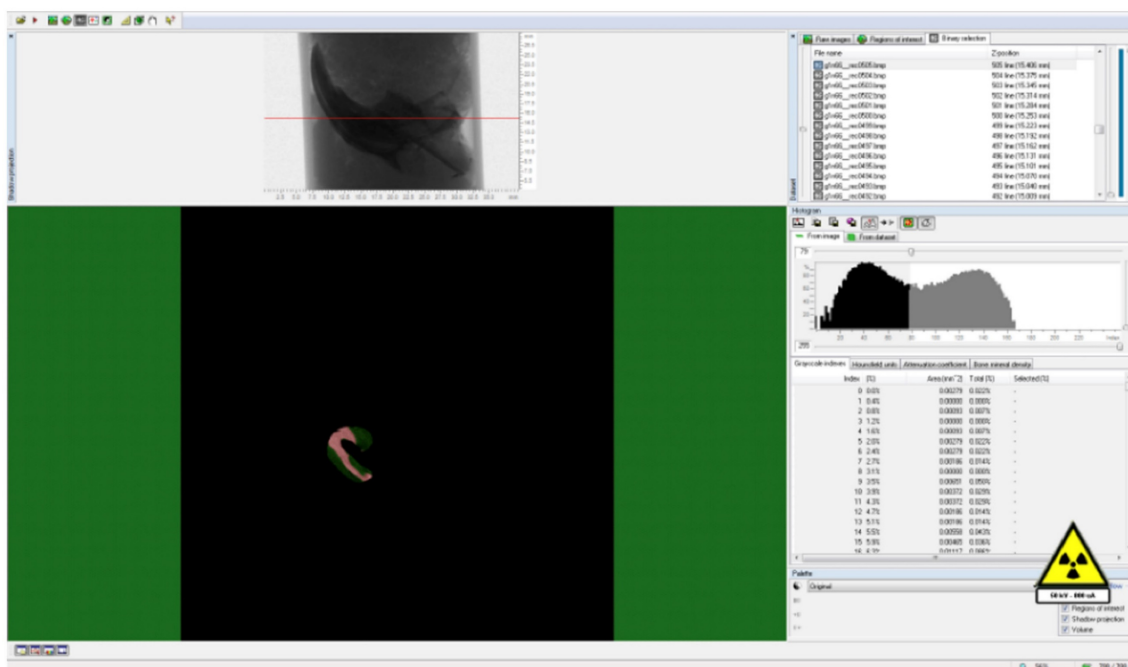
Shadow projection

Raw images | Regions of interest | Binary selection

| File name | Z position |
|---|---|
| g1n66__rec0505.bmp | 505 line (15.406 mm) |
| g1n66__rec0504.bmp | 504 line (15.375 mm) |
| g1n66__rec0503.bmp | 503 line (15.345 mm) |
| g1n66__rec0502.bmp | 502 line (15.314 mm) |
| g1n66__rec0501.bmp | 501 line (15.284 mm) |
| g1n66__rec0500.bmp | 500 line (15.253 mm) |
| g1n66__rec0499.bmp | 499 line (15.223 mm) |
| g1n66__rec0498.bmp | 498 line (15.192 mm) |
| g1n66__rec0497.bmp | 497 line (15.162 mm) |
| g1n66__rec0496.bmp | 496 line (15.131 mm) |
| g1n66__rec0495.bmp | 495 line (15.101 mm) |
| g1n66__rec0494.bmp | 494 line (15.070 mm) |
| g1n66__rec0493.bmp | 493 line (15.040 mm) |
| g1n66__rec0492.bmp | 492 line (15.009 mm) |

Dataset

Histogram

From image | From dataset

79

255

Index

Grayscale indexes | Hounsfield units | Attenuation coefficient | Bone mineral density

| Index | (%) | Area(mm^2) | Total (%) | Selected(%) |
|---|---|---|---|---|
| 0 | 0.0% | 0.00279 | 0.022% | - |
| 1 | 0.4% | 0.00000 | 0.000% | - |
| 2 | 0.8% | 0.00093 | 0.007% | - |
| 3 | 1.2% | 0.00000 | 0.000% | - |
| 4 | 1.6% | 0.00093 | 0.007% | - |
| 5 | 2.0% | 0.00279 | 0.022% | - |
| 6 | 2.4% | 0.00279 | 0.022% | - |
| 7 | 2.7% | 0.00186 | 0.014% | - |
| 8 | 3.1% | 0.00000 | 0.000% | - |
| 9 | 3.5% | 0.00651 | 0.050% | - |
| 10 | 3.9% | 0.00372 | 0.029% | - |
| 11 | 4.3% | 0.00372 | 0.029% | - |
| 12 | 4.7% | 0.00186 | 0.014% | - |
| 13 | 5.1% | 0.00186 | 0.014% | - |
| 14 | 5.5% | 0.00558 | 0.043% | - |
| 15 | 5.9% | 0.00465 | 0.036% | - |
| 16 | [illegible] | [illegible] | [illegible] | - |

Palette

Original

50 kV - 800 uA

Regions of interest
Shadow projection
Volume